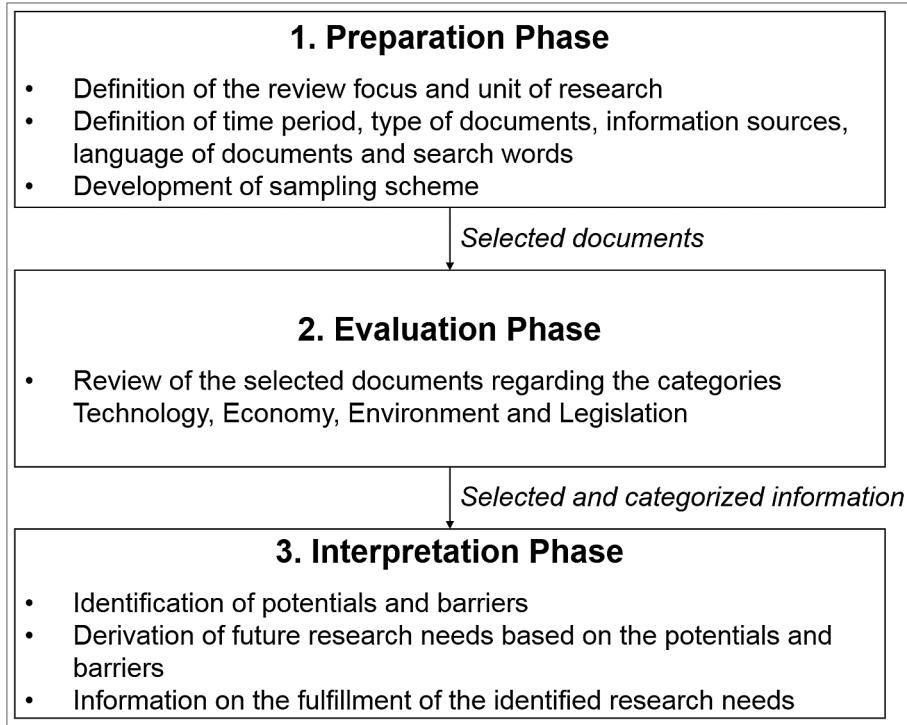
1. Preparation Phase

- Definition of the review focus and unit of research
- Definition of time period, type of documents, information sources, language of documents and search words
- Development of sampling scheme

Selected documents

2. Evaluation Phase

- Review of the selected documents regarding the categories Technology, Economy, Environment and Legislation

Selected and categorized information

3. Interpretation Phase

- Identification of potentials and barriers
- Derivation of future research needs based on the potentials and barriers
- Information on the fulfillment of the identified research needs